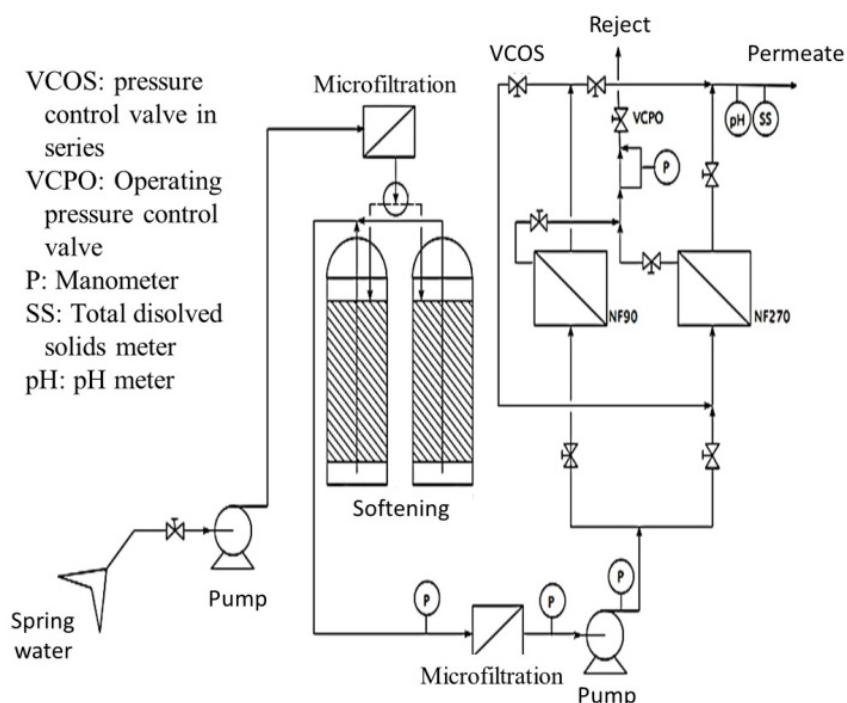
VCOS: pressure control valve in series
VCPO: Operating pressure control valve
P: Manometer
SS: Total disolved solids meter
pH: pH meter

Microfiltration

Reject
VCOS
Permeate
pH
SS
VCPO
P
NF90
NF270

Softening

Spring water
Pump
P
P
P
Microfiltration
Pump